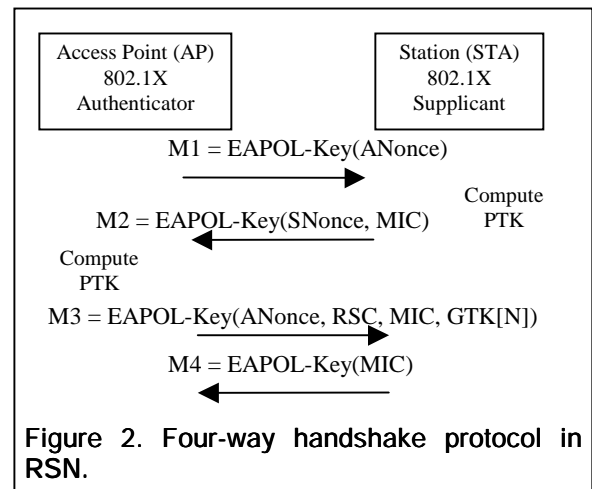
Access Point (AP)
802.1X
Authenticator

Station (STA)
802.1X
Supplicant

M1 = EAPOL-Key(ANonce)

Compute
PTK

M2 = EAPOL-Key(SNonce, MIC)

Compute
PTK

M3 = EAPOL-Key(ANonce, RSC, MIC, GTK[N])

M4 = EAPOL-Key(MIC)

Figure 2. Four-way handshake protocol in RSN.